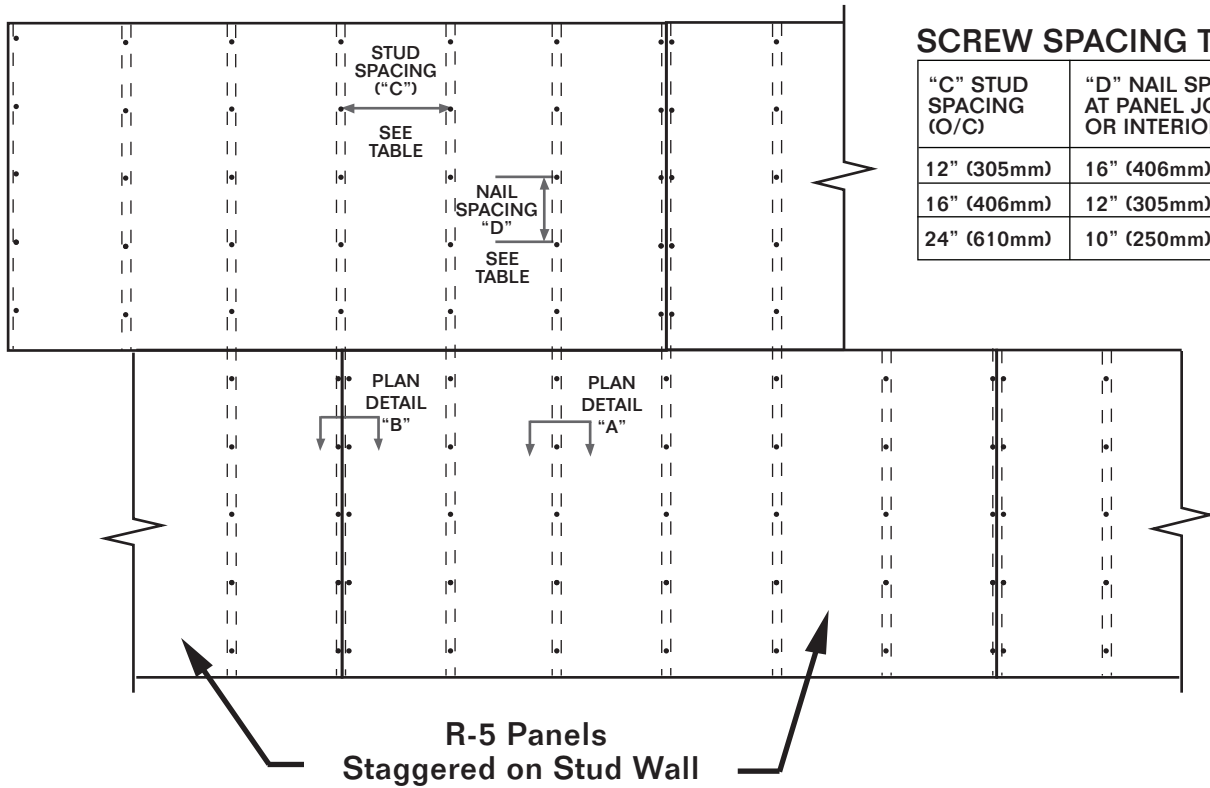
STUD SPACING ("C")

SEE TABLE

NAIL SPACING "D"

SEE TABLE

SCREW SPACING T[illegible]

| "C" STUD SPACING (O/C) | "D" NAIL SP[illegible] AT PANEL JO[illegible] OR INTERIO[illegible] |
|---|---|
| 12" (305mm) | 16" (406mm) |
| 16" (406mm) | 12" (305mm) |
| 24" (610mm) | 10" (250mm) |

PLAN DETAIL "B"

PLAN DETAIL "A"

R-5 Panels
Staggered on Stud Wall